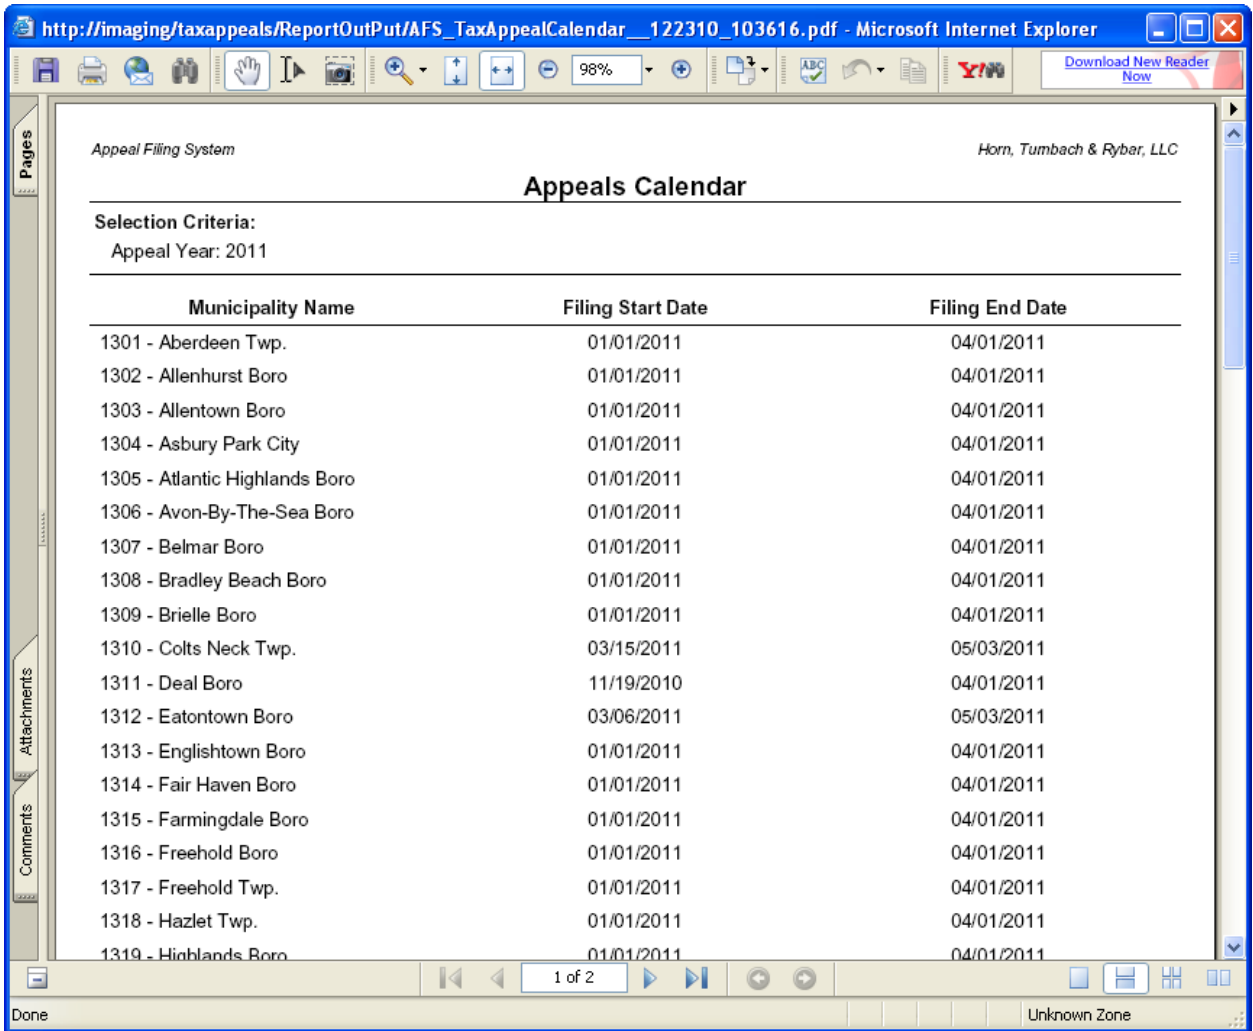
http://imaging/taxappeals/ReportOutPut/AFS_TaxAppealCalendar__122310_103616.pdf - Microsoft Internet Explorer

98%

Download New Reader Now

Pages

Attachments

Comments

Appeal Filing System

Horn, Tumbach & Rybar, LLC

Appeals Calendar

Selection Criteria:

Appeal Year: 2011

| Municipality Name | Filing Start Date | Filing End Date |
|---|---|---|
| 1301 - Aberdeen Twp. | 01/01/2011 | 04/01/2011 |
| 1302 - Allenhurst Boro | 01/01/2011 | 04/01/2011 |
| 1303 - Allentown Boro | 01/01/2011 | 04/01/2011 |
| 1304 - Asbury Park City | 01/01/2011 | 04/01/2011 |
| 1305 - Atlantic Highlands Boro | 01/01/2011 | 04/01/2011 |
| 1306 - Avon-By-The-Sea Boro | 01/01/2011 | 04/01/2011 |
| 1307 - Belmar Boro | 01/01/2011 | 04/01/2011 |
| 1308 - Bradley Beach Boro | 01/01/2011 | 04/01/2011 |
| 1309 - Brielle Boro | 01/01/2011 | 04/01/2011 |
| 1310 - Colts Neck Twp. | 03/15/2011 | 05/03/2011 |
| 1311 - Deal Boro | 11/19/2010 | 04/01/2011 |
| 1312 - Eatontown Boro | 03/06/2011 | 05/03/2011 |
| 1313 - Englishtown Boro | 01/01/2011 | 04/01/2011 |
| 1314 - Fair Haven Boro | 01/01/2011 | 04/01/2011 |
| 1315 - Farmingdale Boro | 01/01/2011 | 04/01/2011 |
| 1316 - Freehold Boro | 01/01/2011 | 04/01/2011 |
| 1317 - Freehold Twp. | 01/01/2011 | 04/01/2011 |
| 1318 - Hazlet Twp. | 01/01/2011 | 04/01/2011 |
| 1319 - Highlands Boro | 01/01/2011 | 04/01/2011 |

1 of 2

Done

Unknown Zone